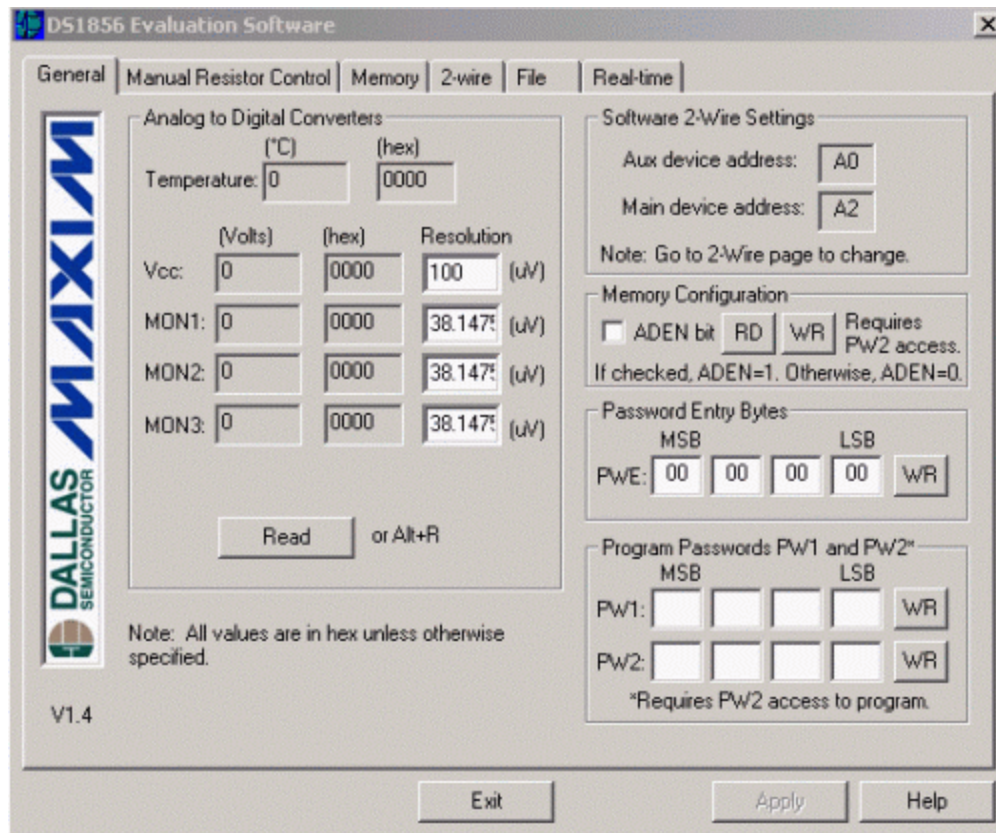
DS1856 Evaluation Software

General | Manual Resistor Control | Memory | 2-wire | File | Real-time

Analog to Digital Converters

(°C) (hex)
Temperature: 0 0000

(Volts) (hex) Resolution
Vcc: 0 0000 100 (uV)
MON1: 0 0000 38.1475 (uV)
MON2: 0 0000 38.1475 (uV)
MON3: 0 0000 38.1475 (uV)

Read or Alt+R

MAXIM

DALLAS SEMICONDUCTOR

Note: All values are in hex unless otherwise specified.

V1.4

Software 2-Wire Settings
Aux device address: A0
Main device address: A2
Note: Go to 2-Wire page to change.

Memory Configuration
ADEN bit RD WR Requires PW2 access.
If checked, ADEN=1. Otherwise, ADEN=0.

Password Entry Bytes
MSB LSB
PWE: 00 00 00 00 WR

Program Passwords PW1 and PW2*
MSB LSB
PW1: WR
PW2: WR
*Requires PW2 access to program.

Exit Apply Help